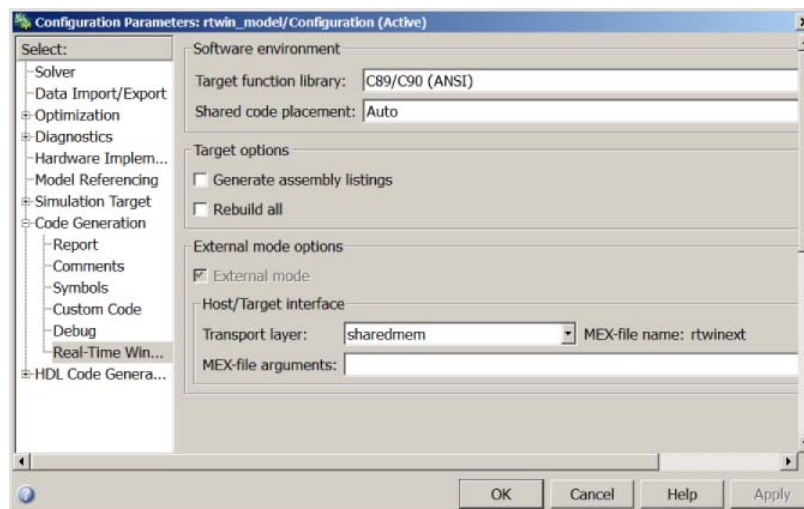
Configuration Parameters: rtwin_model/Configuration (Active)

Select:
Solver
Data Import/Export
Optimization
Diagnostics
Hardware Implem...
Model Referencing
Simulation Target
Code Generation
Report
Comments
Symbols
Custom Code
Debug
Real-Time Win...
HDL Code Genera...

Software environment
Target function library: C89/C90 (ANSI)
Shared code placement: Auto

Target options
Generate assembly listings
Rebuild all

External mode options
External mode
Host/Target interface
Transport layer: sharedmem
MEX-file name: rtwinext
MEX-file arguments:

OK
Cancel
Help
Apply